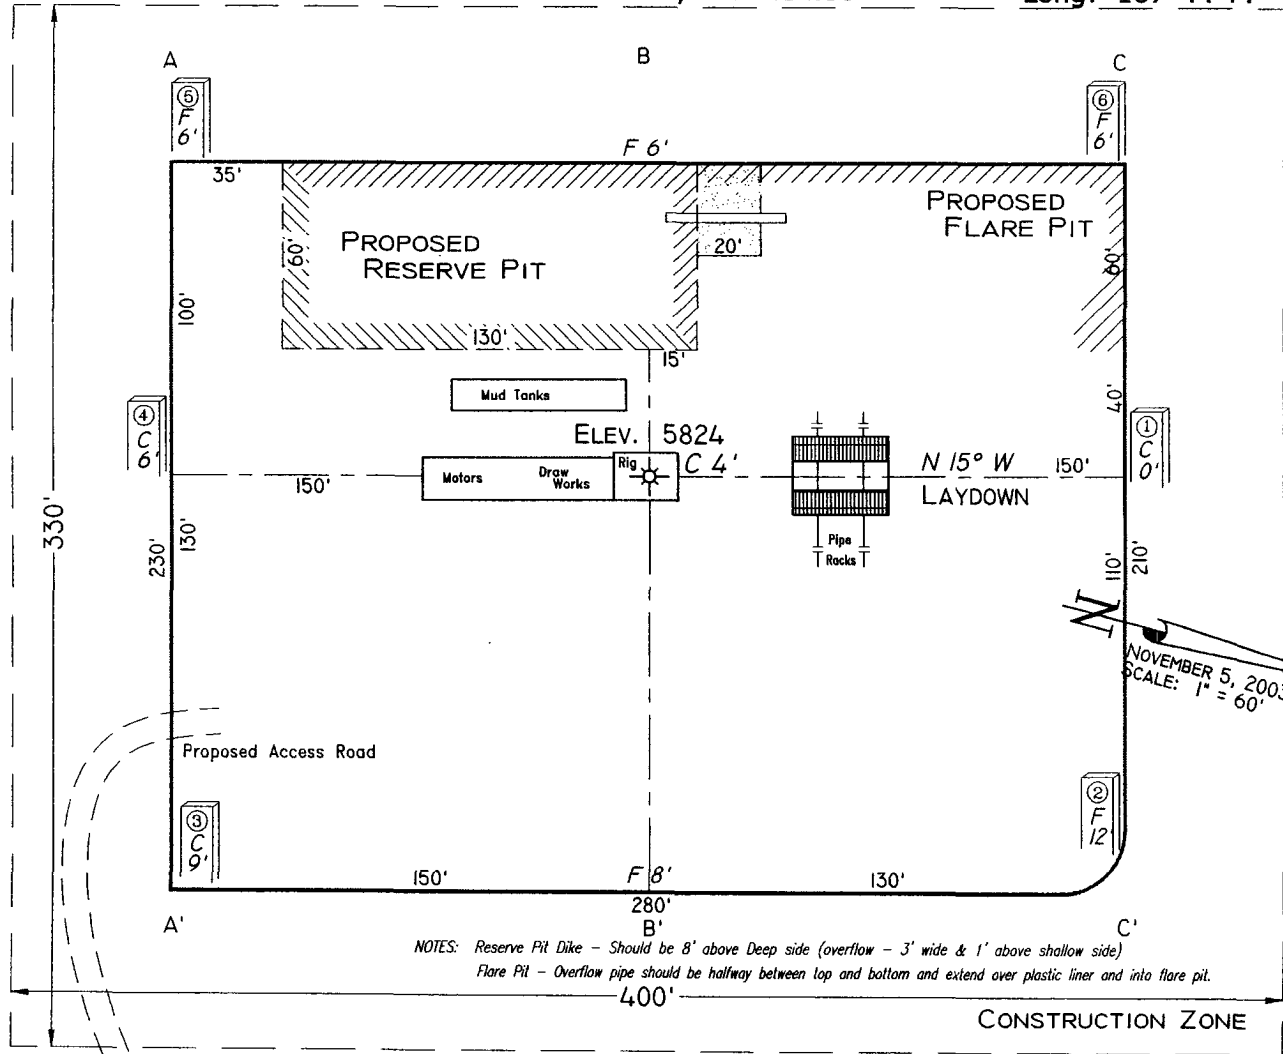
Long. 10° 44'

A B C

⑤ F 6'

⑥ F 6'

F 6'

35'

PROPOSED RESERVE PIT

60'

20'

PROPOSED FLARE PIT

60'

100'

130'

15'

Mud Tanks

40'

④ C 6'

ELEV. 5824

① C 0'

150'

Motors

Draw Works

Rig

C 4'

N 15° W

150'

LAYDOWN

Pipe Rocks

330'

230'

130'

110'

210'

NOVEMBER 5, 2003
SCALE: 1" = 60'

Proposed Access Road

③ C 9'

② F 12'

150'

F 8'

130'

280'

A' B' C'

NOTES: Reserve Pit Dike – Should be 8' above Deep side (overflow – 3' wide & 1' above shallow side)
Flare Pit – Overflow pipe should be halfway between top and bottom and extend over plastic liner and into flare pit.

400'

CONSTRUCTION ZONE